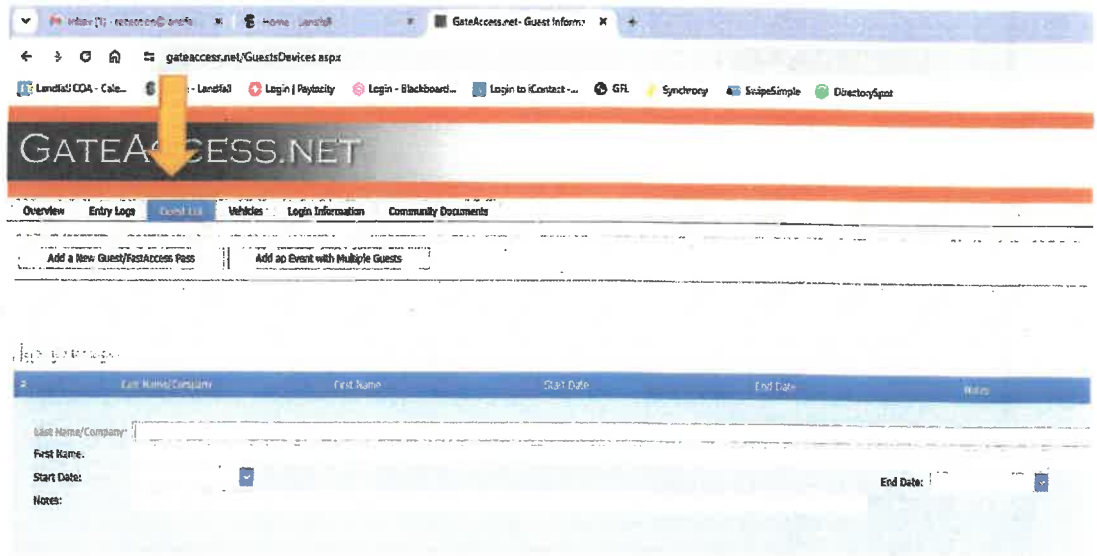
Inbox (1) - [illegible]   Home - Landfall   GateAccess.net - Guest Informa ×   +

gateaccess.net/GuestsDevices.aspx

Landfall COA - Cale...   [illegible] - Landfall   Login | Paylocity   Login - Blackboard...   Login to iContact -...   GFL   Synchrony   SwipeSimple   DirectorySpot

GATEACCESS.NET

Overview   Entry Logs   Guest List   Vehicles   Login Information   Community Documents

Add a New Guest/FastAccess Pass   Add an Event with Multiple Guests

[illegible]

| # | Last Name/Company | First Name | Start Date | End Date | Notes |
|---|---|---|---|---|---|

Last Name/Company:
First Name:
Start Date:   End Date:
Notes: